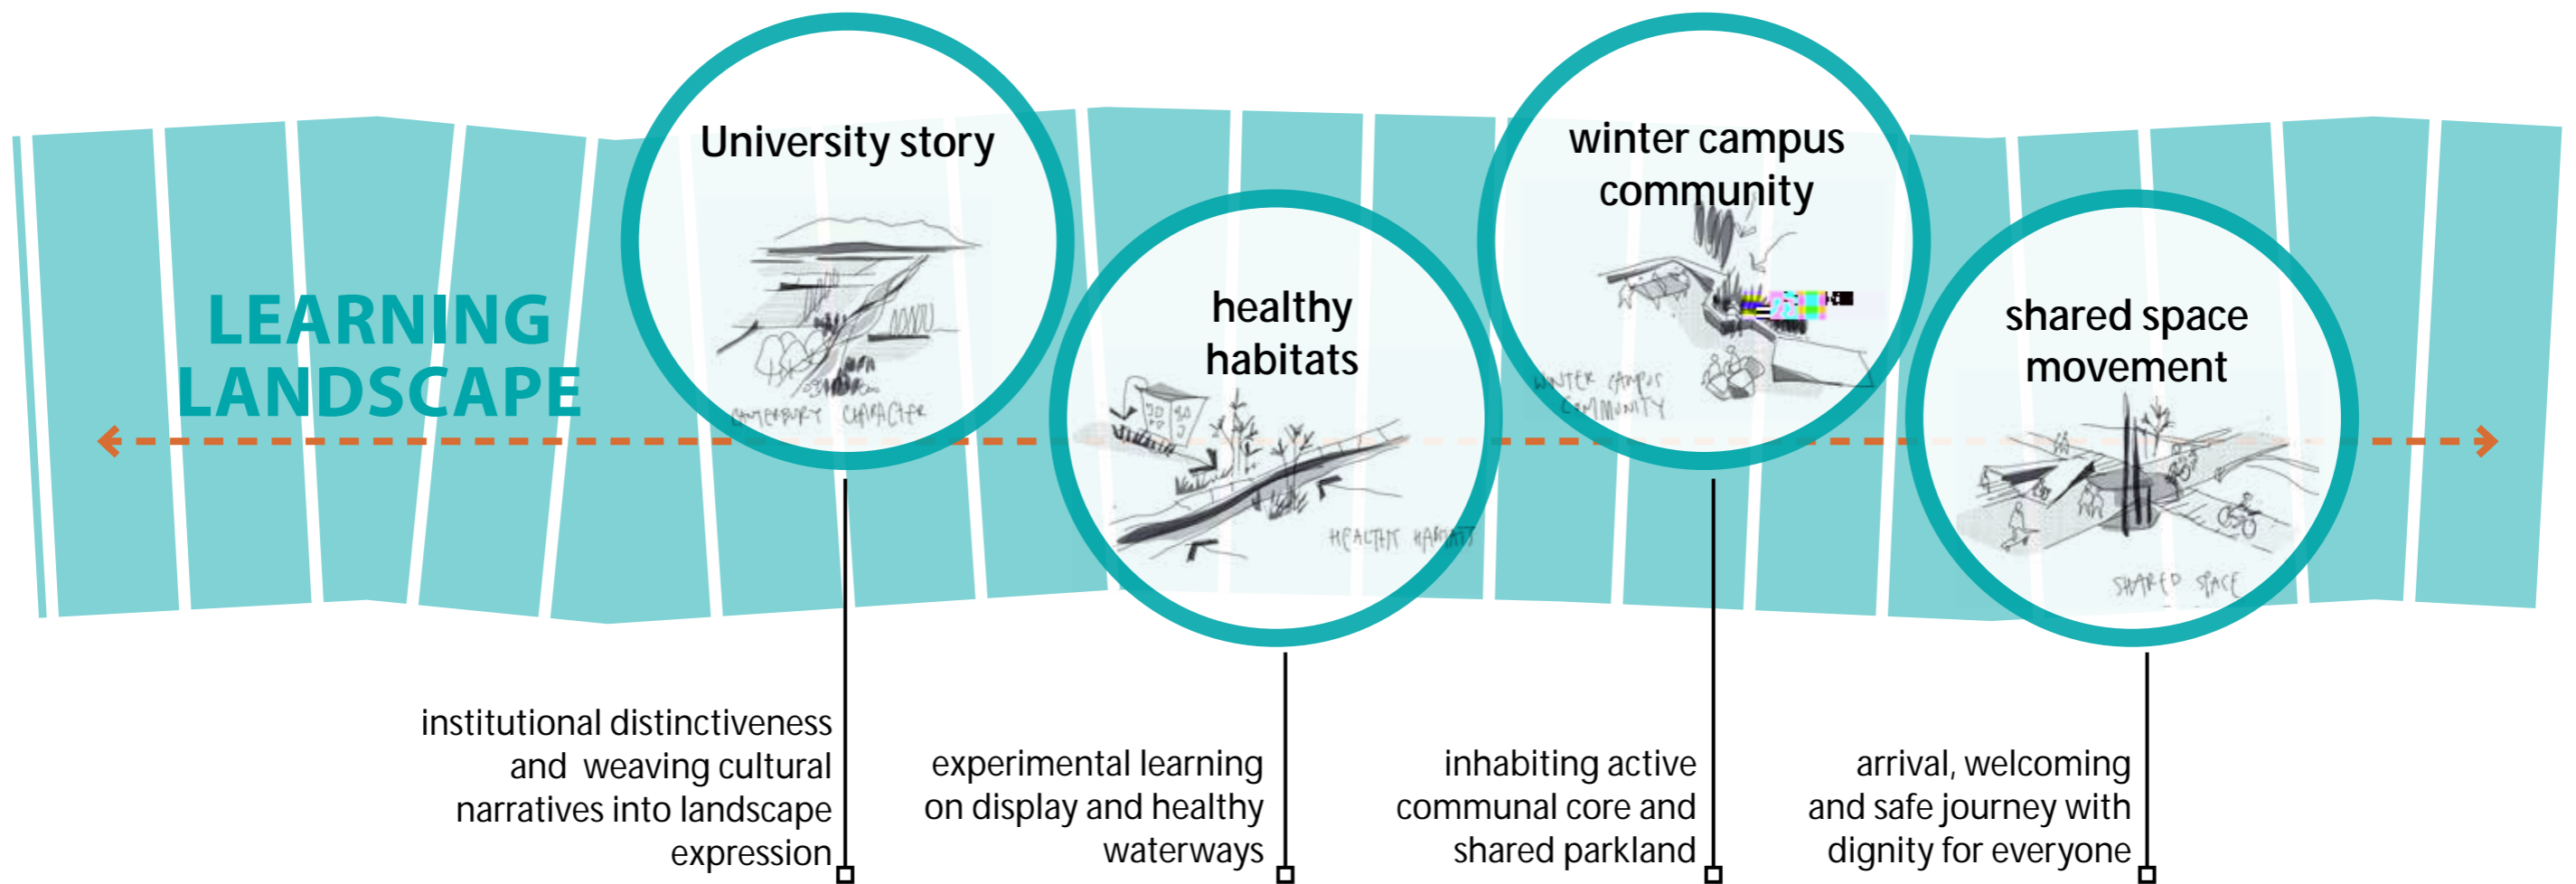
LEARNING LANDSCAPE

University story

CANTERBURY CHARACTER

healthy habitats

HEALTHY HABITATS

winter campus community

WINTER CAMPUS COMMUNITY

shared space movement

SHARED SPACE

institutional distinctiveness and weaving cultural narratives into landscape expression

experimental learning on display and healthy waterways

inhabiting active communal core and shared parkland

arrival, welcoming and safe journey with dignity for everyone